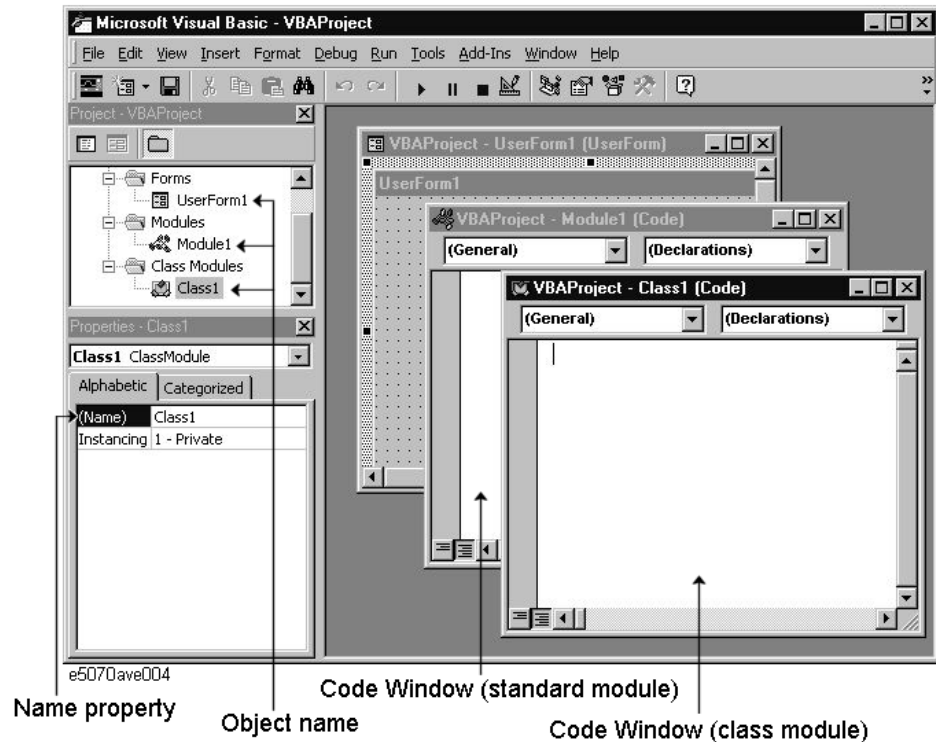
Microsoft Visual Basic - VBAProject

File Edit View Insert Format Debug Run Tools Add-Ins Window Help

Project - VBAProject

Forms
UserForm1
Modules
Module1
Class Modules
Class1

Properties - Class1

Class1 ClassModule

Alphabetic | Categorized

| (Name) | Class1 |
|---|---|
| Instancing | 1 - Private |

VBAProject - UserForm1 (UserForm)

UserForm1

VBAProject - Module1 (Code)

(General) (Declarations)

VBAProject - Class1 (Code)

(General) (Declarations)

e5070ave004

Name property

Object name

Code Window (standard module)

Code Window (class module)